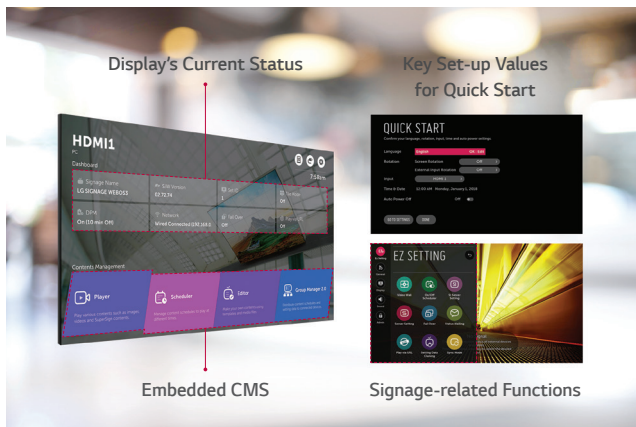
Display's Current Status

Key Set-up Values for Quick Start

HDMI1
PC
Dashboard
7:54pm

Signage Name
LG SIGNAGE WEBOS3
S/W Version
03.71.74
Set ID
1
Temperature
OK
DPM
On (10 min Off)
Network
Wired Connected (192.168.0.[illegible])
Tile Mode
Off
Fail Over
Off

Contents Management
Player
Play various contents such as images, videos and SuperSign contents.
Scheduler
Manage contents schedule to play at different times.
Editor
Add your own content to using templates and media files.
Group Manager 2.0
Distribute contents schedule and settings to all grouped devices.

QUICK START
Confirm your language, rotation, input, time and auto power settings.
Language
English
Rotation
Screen Rotation
Off
External Input Rotation
Off
Input
HDMI 1
Time & Date
12:00 AM Monday, January 1, 2018
Auto Power Off
Off
AUTO SETTING
DONE

EZ SETTING
Video Wall
On/Off Scheduler
SI Server Setting
Server Setting
Fail Over
Video Setting
Play via URL
Setting Data Cloning
Sync Mode

Embedded CMS

Signage-related Functions